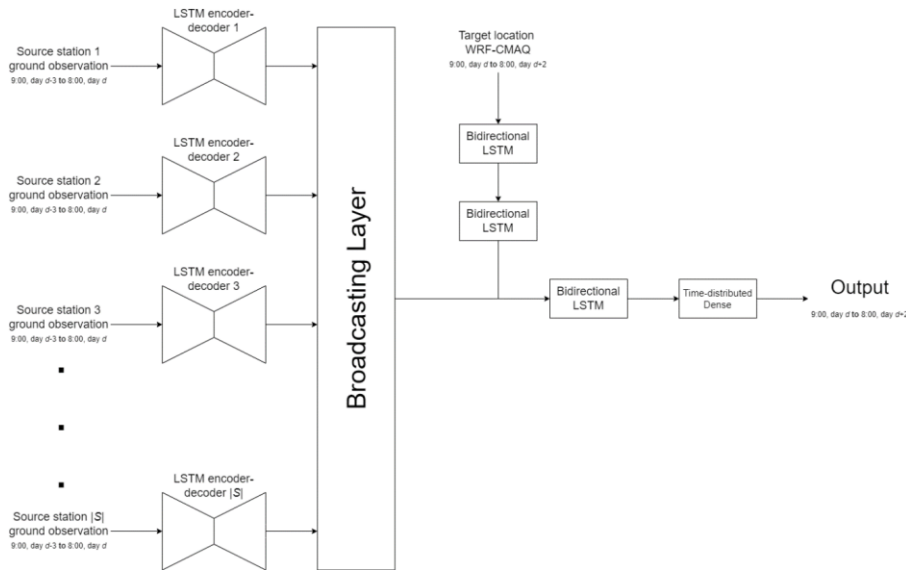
LSTM encoder-decoder 1

Source station 1 ground observation
9:00, day $d$-3 to 8:00, day $d$

LSTM encoder-decoder 2

Source station 2 ground observation
9:00, day $d$-3 to 8:00, day $d$

LSTM encoder-decoder 3

Source station 3 ground observation
9:00, day $d$-3 to 8:00, day $d$

LSTM encoder-decoder $|S|$

Source station $|S|$ ground observation
9:00, day $d$-3 to 8:00, day $d$

Broadcasting Layer

Target location WRF-CMAQ
9:00, day $d$ to 8:00, day $d$+2

Bidirectional LSTM

Bidirectional LSTM

Bidirectional LSTM

Time-distributed Dense

Output
9:00, day $d$ to 8:00, day $d$+2